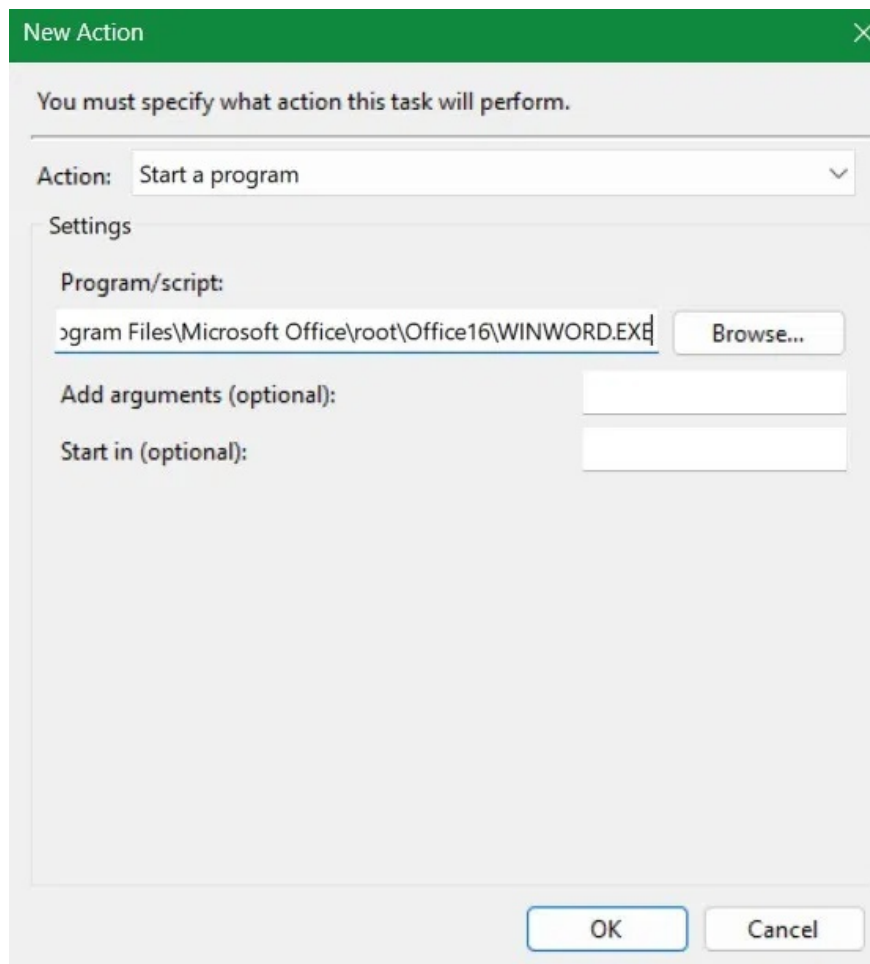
New Action

You must specify what action this task will perform.

Action: Start a program

Settings

Program/script:

ogram Files\Microsoft Office\root\Office16\WINWORD.EXE

Browse...

Add arguments (optional):

Start in (optional):

OK

Cancel